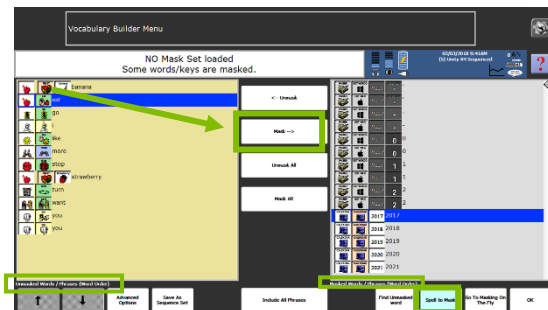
Vocabulary Builder Menu

NO Mask Set loaded
Some words/keys are masked.

banana
eat
go
I
like
more
stop
strawberry
turn
want
you
you

<- Unmask

Mask -->

Unmask All

Mask All

2
0
1
1
2
2
2017 2017
2018 2018
2019 2019
2020 2020
2021 2021

Unmasked Words / Phrases (Word Order)

Masked Words / Phrases (Word Order)

Advanced Options

Save As Sequence Set

Include All Phrases

Find Unmasked word

Spell to Mask

Go To Masking On The Fly

OK